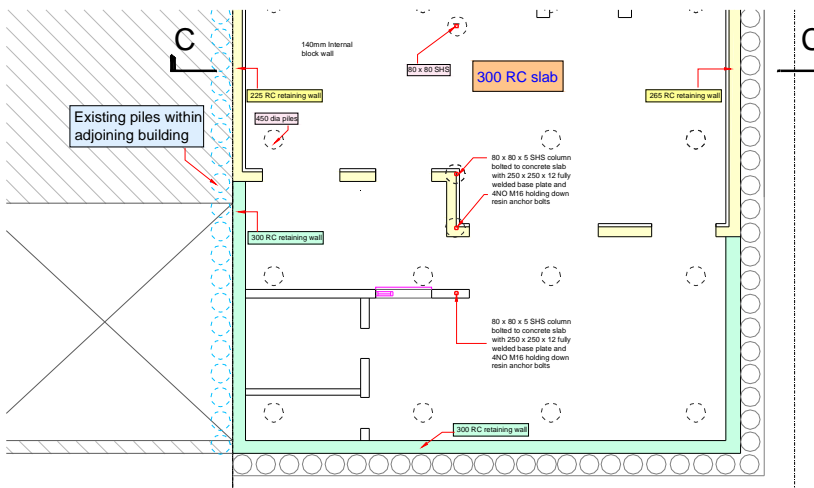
C

C

140mm Internal block wall

80 x 80 SHS

300 RC slab

225 RC retaining wall

265 RC retaining wall

Existing piles within adjoining building

450 dia piles

80 x 80 x 5 SHS column bolted to concrete slab with 250 x 250 x 12 fully welded base plate and 4NO M16 holding down resin anchor bolts

300 RC retaining wall

80 x 80 x 5 SHS column bolted to concrete slab with 250 x 250 x 12 fully welded base plate and 4NO M16 holding down resin anchor bolts

300 RC retaining wall